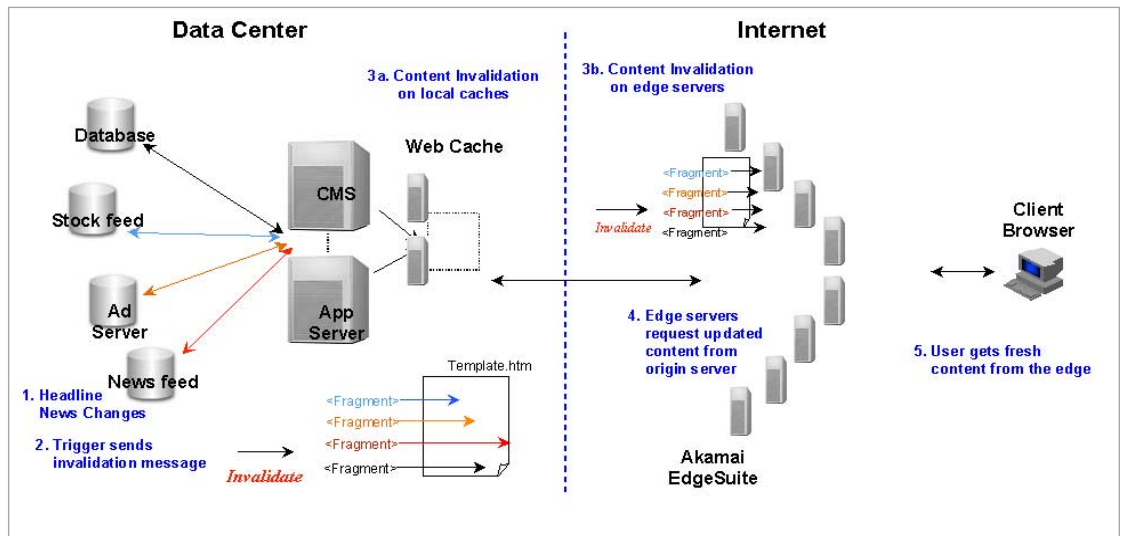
Data Center

Internet

3a. Content Invalidation on local caches

3b. Content Invalidation on edge servers

Database

Web Cache

CMS

Stock feed

<Fragment>
<Fragment>
<Fragment>
<Fragment>

Invalidate

Client Browser

Ad Server

App Server

4. Edge servers request updated content from origin server

News feed

Template.htm

5. User gets fresh content from the edge

1. Headline News Changes

<Fragment>
<Fragment>
<Fragment>
<Fragment>

2. Trigger sends invalidation message

Invalidate

Akamai EdgeSuite